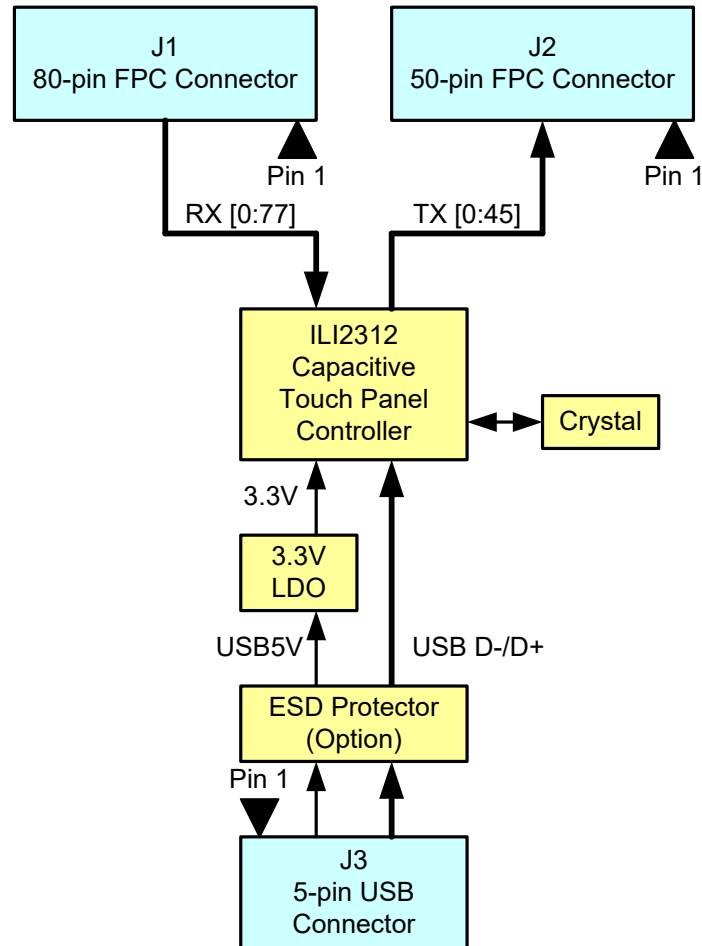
J1
80-pin FPC Connector

Pin 1

J2
50-pin FPC Connector

Pin 1

RX [0:77]

TX [0:45]

ILI2312
Capacitive
Touch Panel
Controller

Crystal

3.3V

3.3V
LDO

USB5V

USB D-/D+

ESD Protector
(Option)

Pin 1

J3
5-pin USB
Connector